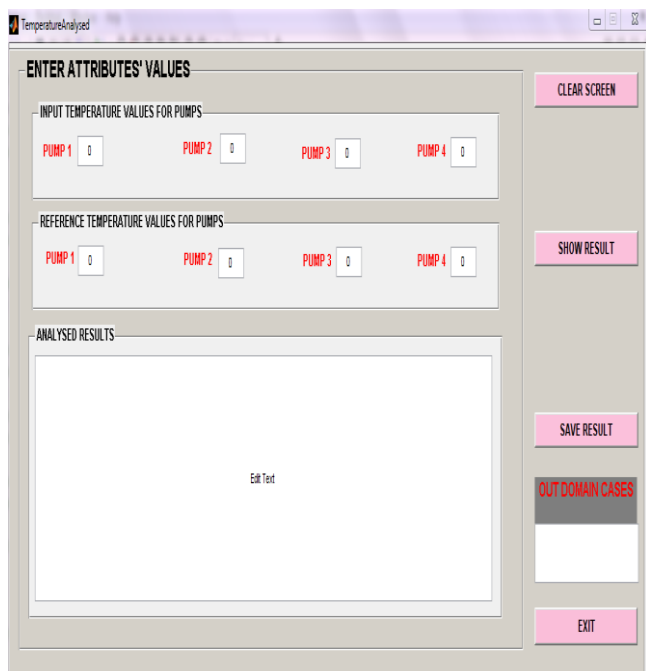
TemperatureAnalysed

ENTER ATTRIBUTES' VALUES

CLEAR SCREEN

INPUT TEMPERATURE VALUES FOR PUMPS

PUMP 1 0
PUMP 2 0
PUMP 3 0
PUMP 4 0

REFERENCE TEMPERATURE VALUES FOR PUMPS

PUMP 1 0
PUMP 2 0
PUMP 3 0
PUMP 4 0

SHOW RESULT

ANALYSED RESULTS

Edit Text

SAVE RESULT

OUT DOMAIN CASES

EXIT